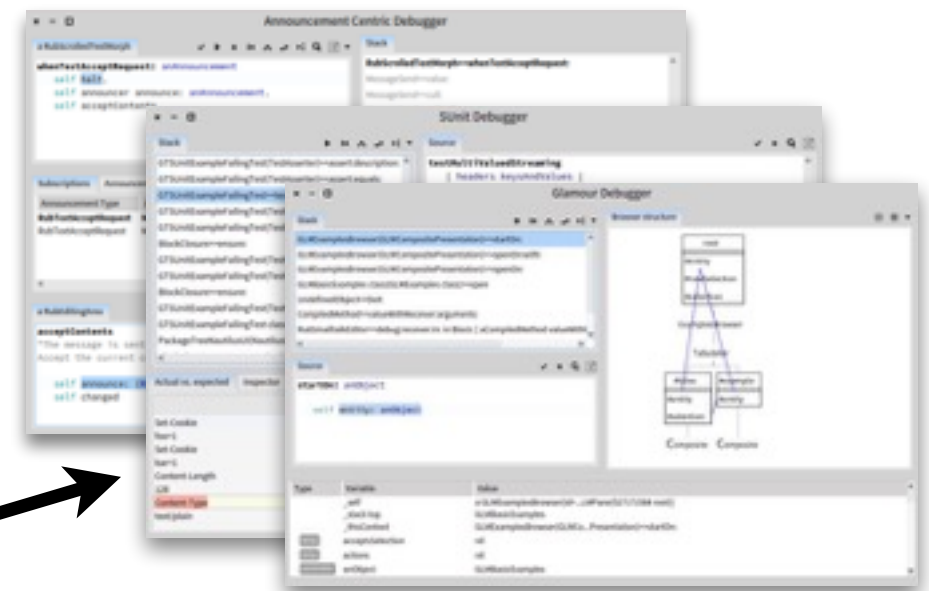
Announcement Centric Debugger

a RubScrolledTextMorph

whenTextAcceptRequest: anAnnouncement
self halt.
self announcer announce: anAnnouncement.
self acceptContents

Stack

RubScrolledTextMorph>>whenTextAcceptRequest:

Subscriptions

Announcement Type

RubTextAcceptRequest

RubTextAcceptRequest

a RubEditingArea

acceptContents
"The message is sent
Accept the current c

self announce: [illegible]
self changed

SUnit Debugger

Stack

GTSUnitExampleFailingTest(TestAsserter)>>assert:description:

GTSUnitExampleFailingTest(TestAsserter)>>assert:equals:

BlockClosure>>ensure:

BlockClosure>>ensure:

Source

testMultiValuedStreaming
| headers keysAndValues |

Actual vs. expected

Inspector

Set-Cookie
foo=1
Set-Cookie
bar=1
Content-Length
128
Content-Type
text/plain

Glamour Debugger

Stack

GLMExampleBrowser(GLMCompositePresentation)>>startOn:

UndefinedObject>>DoIt

CompiledMethod>>valueWithReceiver:arguments:

Source

startOn: anObject

self entity: anObject

Browser structure

Tabulator

Composite

Composite

| Type | Variable | Value |
|---|---|---|
| | _self | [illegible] |
| | _stack top | GLMBasicExamples |
| | _thisContext | GLMExampleBrowser(GLMCo...Presentation)>>startOn: |
| | acceptSelection | nil |
| | actions | nil |
| | anObject | GLMBasicExamples |